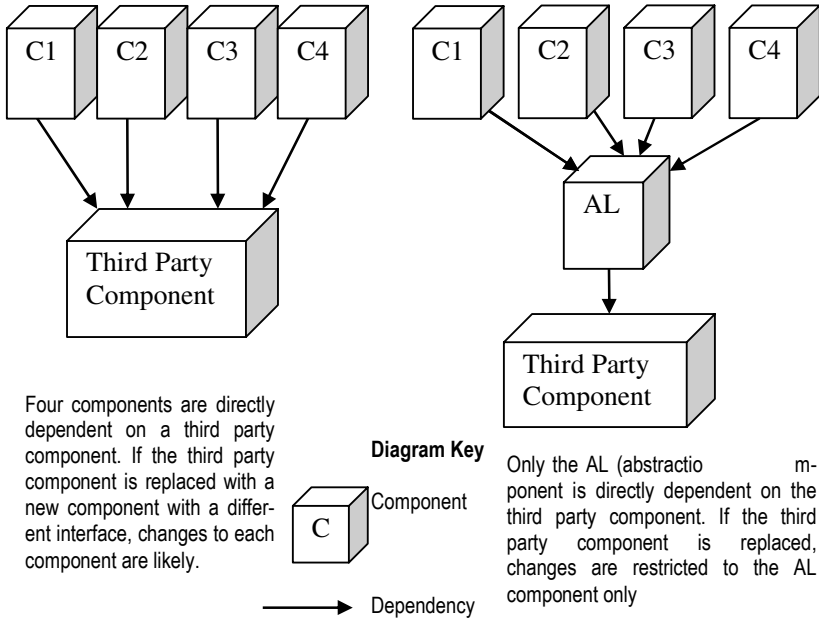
C1 C2 C3 C4

Third Party Component

C1 C2 C3 C4

AL

Third Party Component

Four components are directly dependent on a third party component. If the third party component is replaced with a new component with a different interface, changes to each component are likely.

Diagram Key

C

Component

Dependency

Only the AL (abstractio m- ponent is directly dependent on the third party component. If the third party component is replaced, changes are restricted to the AL component only